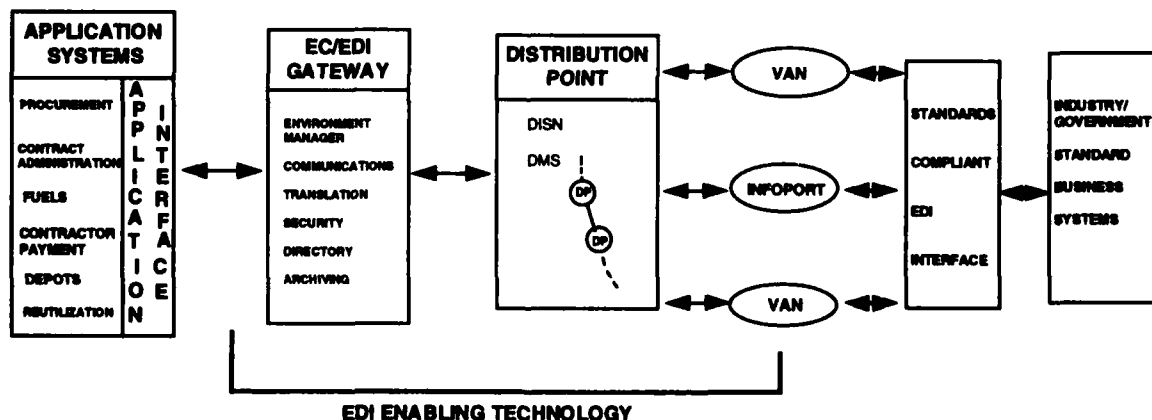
APPLICATION SYSTEMS

PROCUREMENT

CONTRACT ADMINISTRATION

FUELS

CONTRACTOR PAYMENT

DEPOTS

REUTILIZATION

APPLICATION

INTERFACE

EC/EDI GATEWAY

ENVIRONMENT MANAGER

COMMUNICATIONS

TRANSLATION

SECURITY

DIRECTORY

ARCHIVING

DISTRIBUTION POINT

DISN

DMS

DP

DP

VAN

INFOPORT

VAN

STANDARDS

COMPLIANT

EDI

INTERFACE

INDUSTRY/ GOVERNMENT

STANDARD

BUSINESS

SYSTEMS

EDI ENABLING TECHNOLOGY